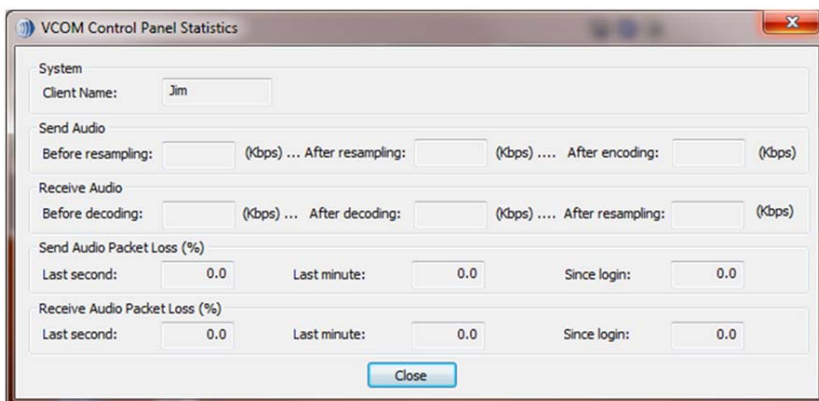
VCOM Control Panel Statistics

System
Client Name: Jim

Send Audio
Before resampling: (Kbps) ... After resampling: (Kbps) .... After encoding: (Kbps)

Receive Audio
Before decoding: (Kbps) ... After decoding: (Kbps) .... After resampling: (Kbps)

Send Audio Packet Loss (%)
Last second: 0.0 Last minute: 0.0 Since login: 0.0

Receive Audio Packet Loss (%)
Last second: 0.0 Last minute: 0.0 Since login: 0.0

Close